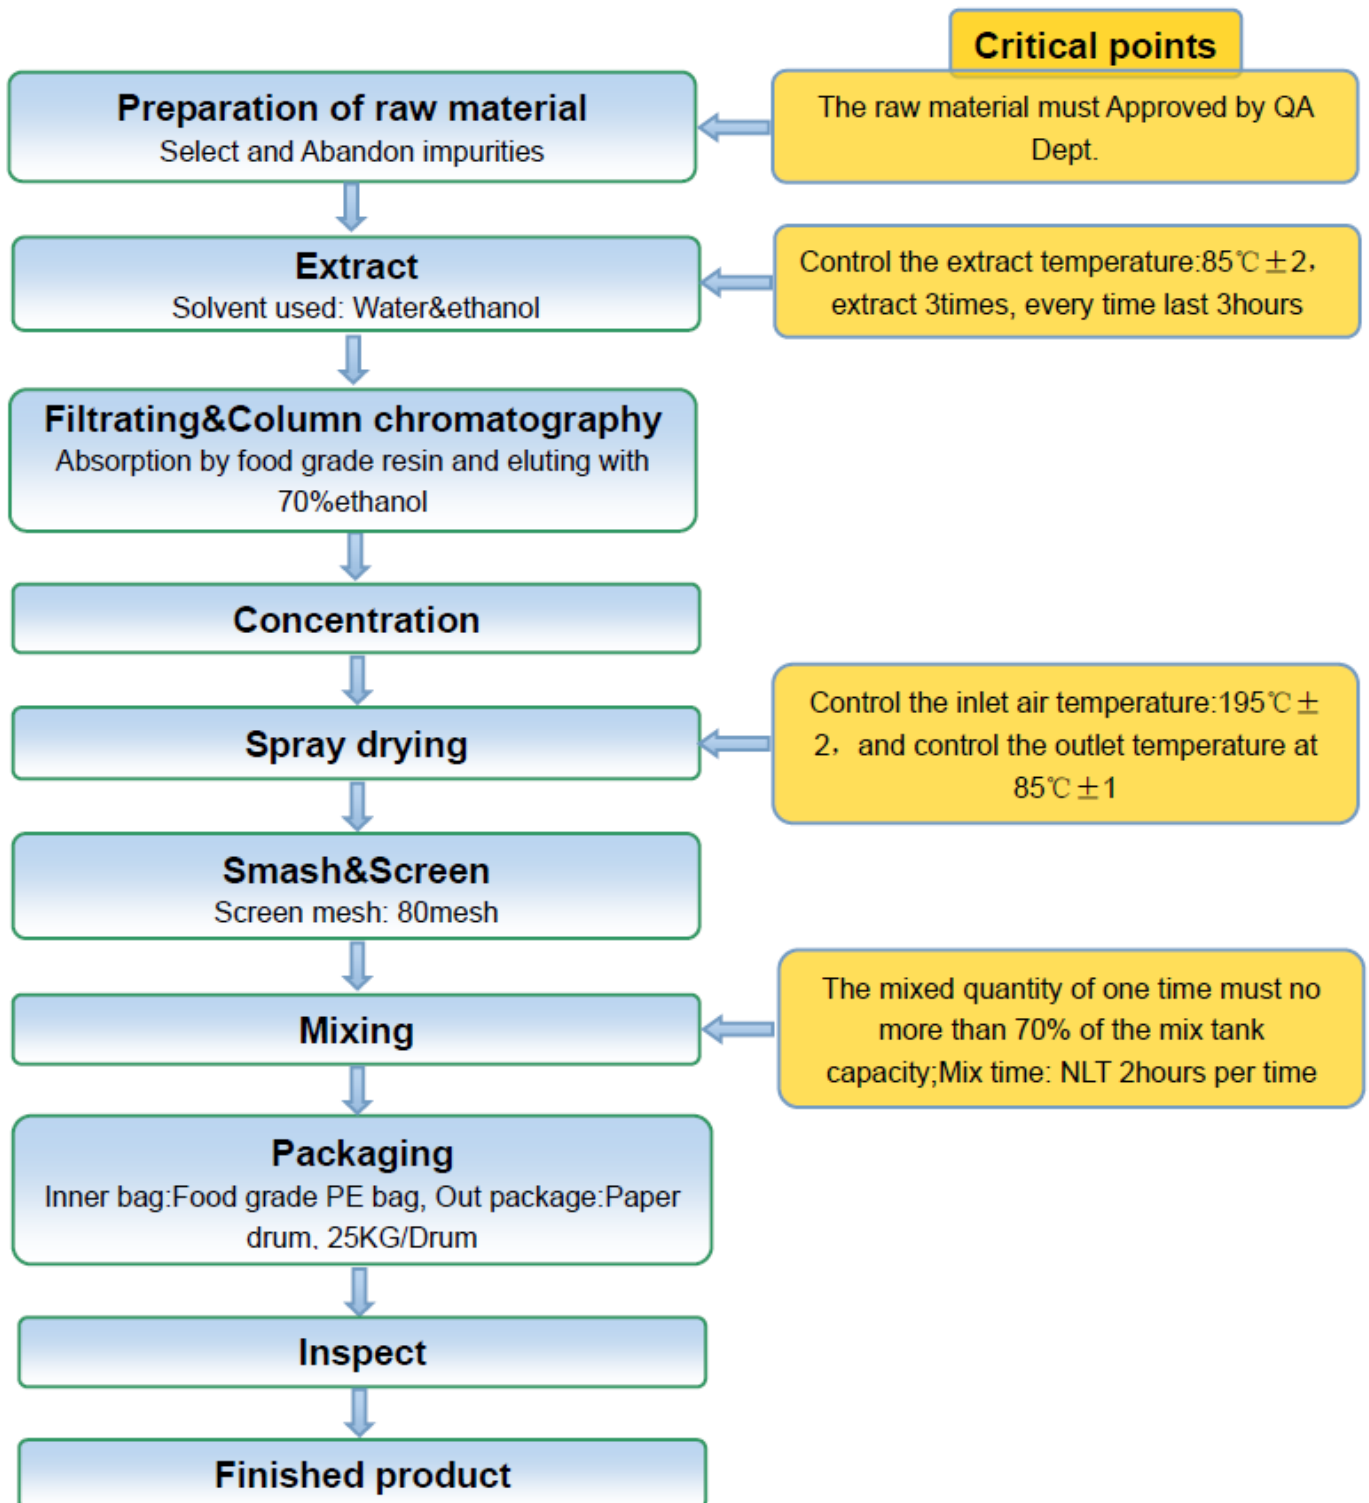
Critical points

Preparation of raw material
Select and Abandon impurities

The raw material must Approved by QA Dept.

Extract
Solvent used: Water&ethanol

Control the extract temperature:85℃±2，extract 3times, every time last 3hours

Filtrating&Column chromatography
Absorption by food grade resin and eluting with 70%ethanol

Concentration

Spray drying

Control the inlet air temperature:195℃±2，and control the outlet temperature at 85℃±1

Smash&Screen
Screen mesh: 80mesh

Mixing

The mixed quantity of one time must no more than 70% of the mix tank capacity;Mix time: NLT 2hours per time

Packaging
Inner bag:Food grade PE bag, Out package:Paper drum, 25KG/Drum

Inspect

Finished product